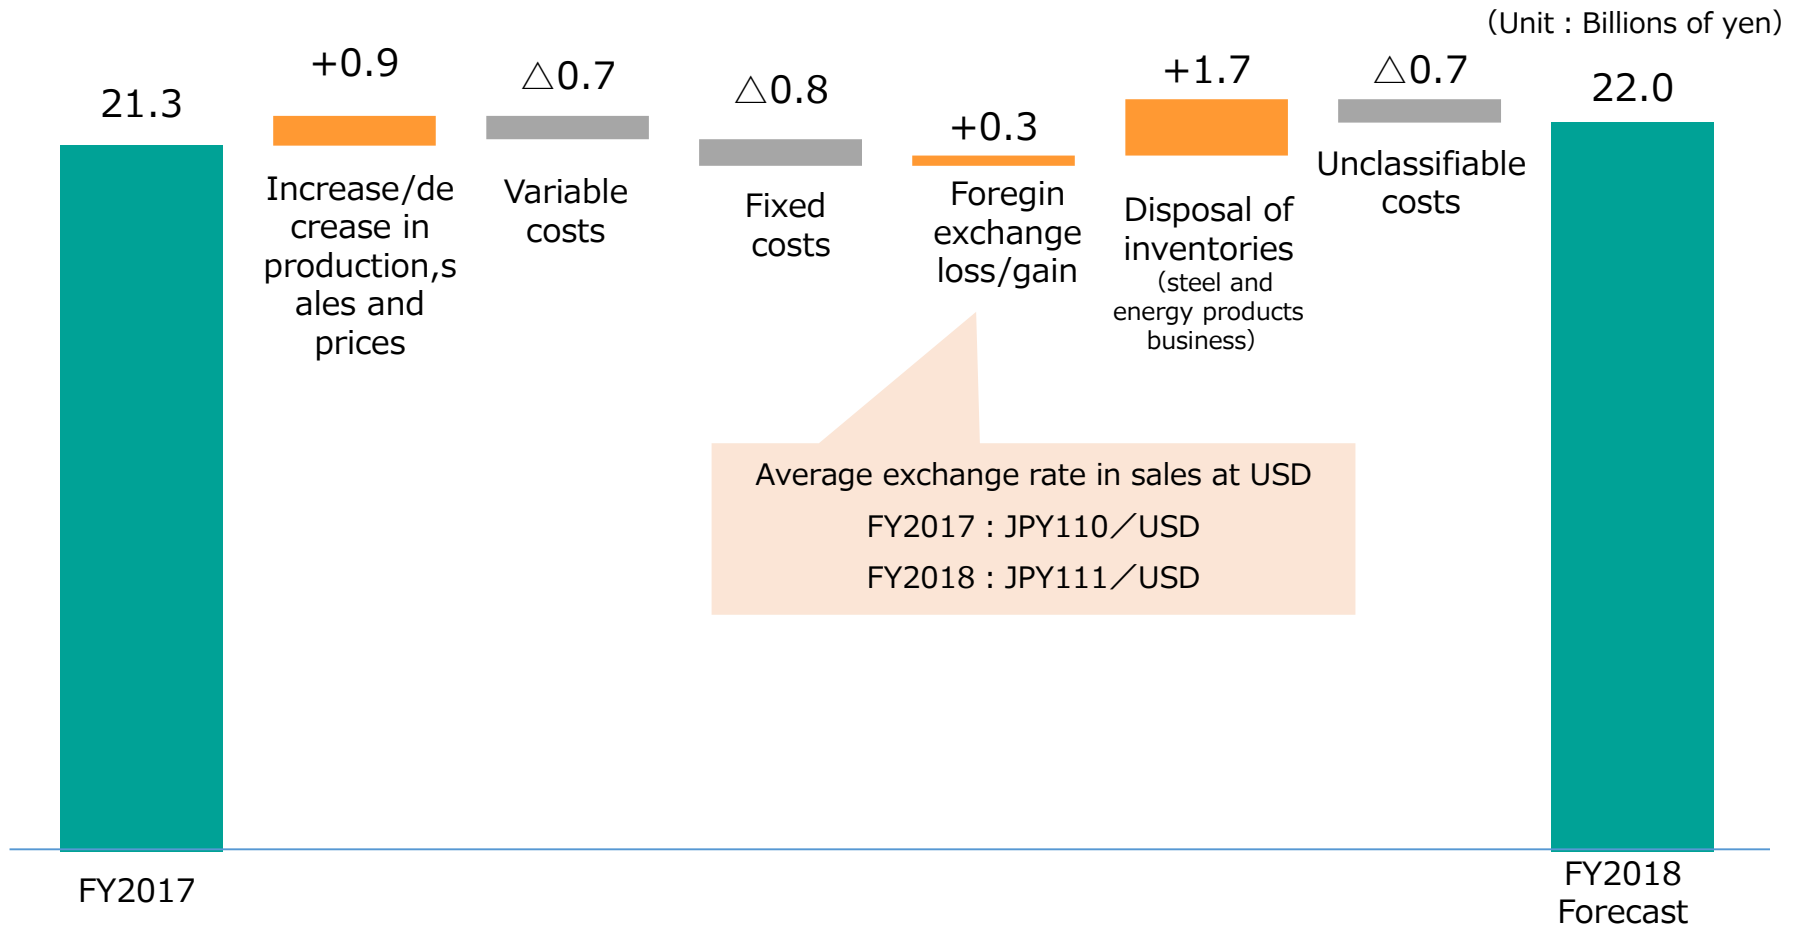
(Unit : Billions of yen)

21.3

+0.9

Increase/decrease in production,sales and prices

△0.7

Variable costs

△0.8

Fixed costs

+0.3

Foregin exchange loss/gain

+1.7

Disposal of inventories (steel and energy products business)

△0.7

Unclassifiable costs

22.0

Average exchange rate in sales at USD

FY2017 : JPY110／USD

FY2018 : JPY111／USD

FY2017

FY2018 Forecast